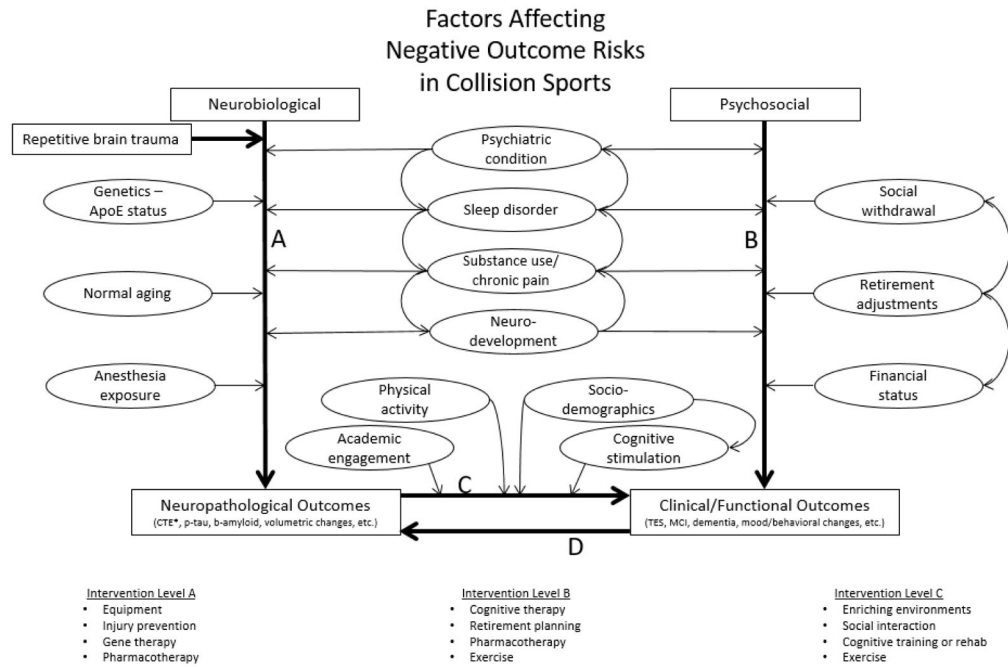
Factors Affecting Negative Outcome Risks in Collision Sports

Neurobiological

Psychosocial

Repetitive brain trauma

Genetics – ApoE status

Normal aging

Anesthesia exposure

A

Psychiatric condition

Sleep disorder

Substance use/ chronic pain

Neuro- development

B

Social withdrawal

Retirement adjustments

Financial status

Physical activity

Academic engagement

Socio- demographics

Cognitive stimulation

C

Neuropathological Outcomes
(CTE*, p-tau, b-amyloid, volumetric changes, etc.)

Clinical/Functional Outcomes
(TES, MCI, dementia, mood/behavioral changes, etc.)

D

Intervention Level A
- Equipment
- Injury prevention
- Gene therapy
- Pharmacotherapy

Intervention Level B
- Cognitive therapy
- Retirement planning
- Pharmacotherapy
- Exercise

Intervention Level C
- Enriching environments
- Social interaction
- Cognitive training or rehab
- Exercise